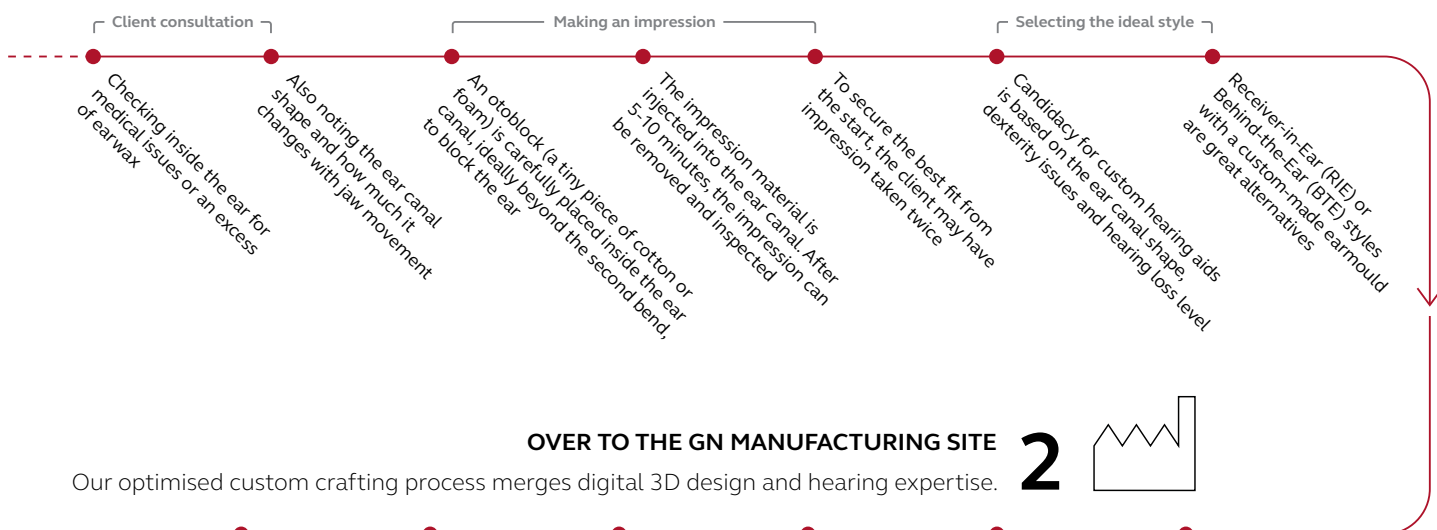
Client consultation

Making an impression

Selecting the ideal style

Checking inside the ear for medical issues or an excess of earwax

Also noting the ear canal shape and how much it changes with jaw movement

An otoblock (a tiny piece of cotton or foam) is carefully placed inside the ear canal, ideally beyond the second bend, to block the ear

The impression material is injected into the ear canal. After 5-10 minutes, the impression can be removed and inspected

To secure the best fit from the start, the client may have impression taken twice

Candidacy for custom hearing aids is based on the ear canal shape, dexterity issues and hearing loss level

Receiver-in-Ear (RIE) or Behind-the-Ear (BTE) styles with a custom-made earmould are great alternatives

OVER TO THE GN MANUFACTURING SITE

Our optimised custom crafting process merges digital 3D design and hearing expertise.

2